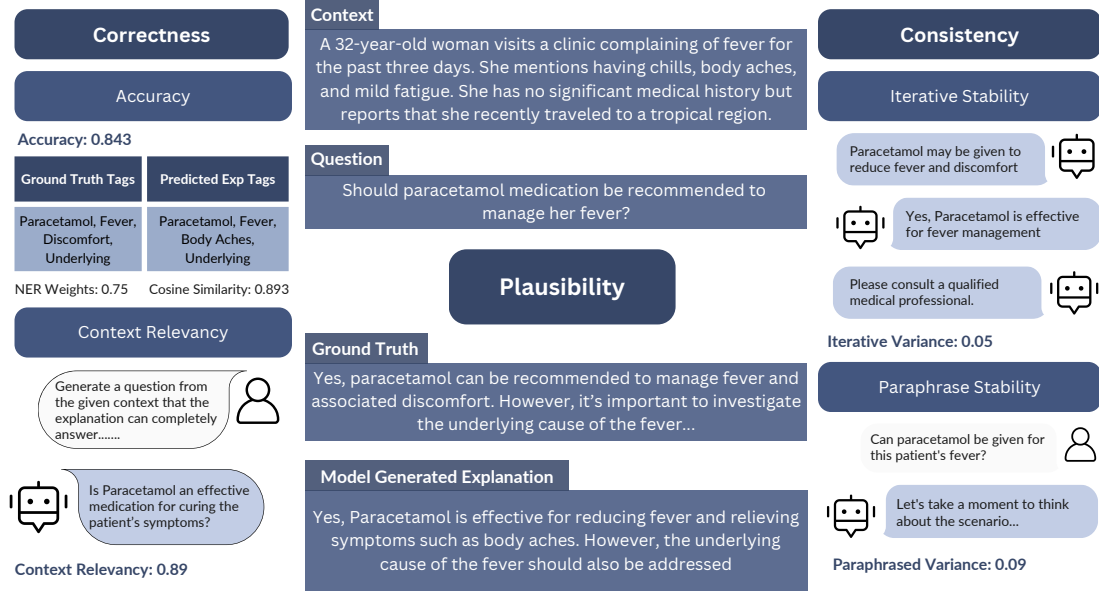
Correctness

Accuracy

Accuracy: 0.843

| Ground Truth Tags | Predicted Exp Tags |
|---|---|
| Paracetamol, Fever, Discomfort, Underlying | Paracetamol, Fever, Body Aches, Underlying |

NER Weights: 0.75 Cosine Similarity: 0.893

Context Relevancy

Generate a question from the given context that the explanation can completely answer.......

Is Paracetamol an effective medication for curing the patient's symptoms?

Context Relevancy: 0.89

Context

A 32-year-old woman visits a clinic complaining of fever for the past three days. She mentions having chills, body aches, and mild fatigue. She has no significant medical history but reports that she recently traveled to a tropical region.

Question

Should paracetamol medication be recommended to manage her fever?

Plausibility

Ground Truth

Yes, paracetamol can be recommended to manage fever and associated discomfort. However, it's important to investigate the underlying cause of the fever...

Model Generated Explanation

Yes, Paracetamol is effective for reducing fever and relieving symptoms such as body aches. However, the underlying cause of the fever should also be addressed

Consistency

Iterative Stability

Paracetamol may be given to reduce fever and discomfort

Yes, Paracetamol is effective for fever management

Please consult a qualified medical professional.

Iterative Variance: 0.05

Paraphrase Stability

Can paracetamol be given for this patient's fever?

Let's take a moment to think about the scenario...

Paraphrased Variance: 0.09